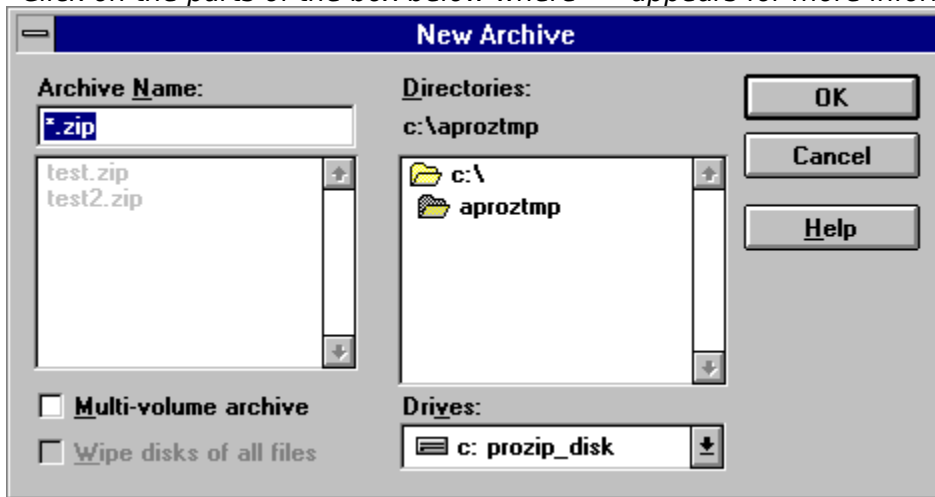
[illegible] on the parts of the box below where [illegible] appears for more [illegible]

New Archive

Archive Name:

*.zip

test.zip
test2.zip

Multi-volume archive

Wipe disks of all files

Directories:

c:\aproztmp

c:\
aproztmp

Drives:

c: prozip_disk

OK

Cancel

Help